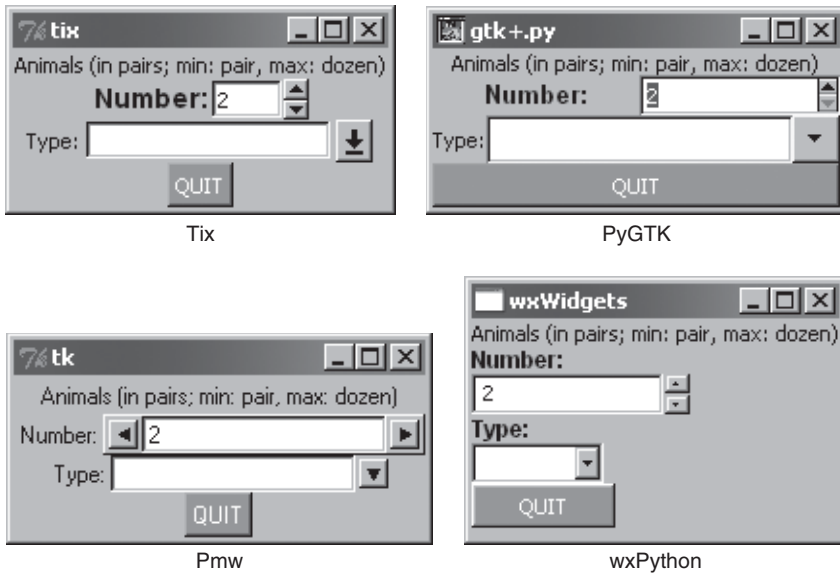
tix
Animals (in pairs; min: pair, max: dozen)
Number: 2
Type:
QUIT
Tix

gtk+.py
Animals (in pairs; min: pair, max: dozen)
Number: 2
Type:
QUIT
PyGTK

tk
Animals (in pairs; min: pair, max: dozen)
Number: 2
Type:
QUIT
Pmw

wxWidgets
Animals (in pairs; min: pair, max: dozen)
Number:
2
Type:
QUIT
wxPython